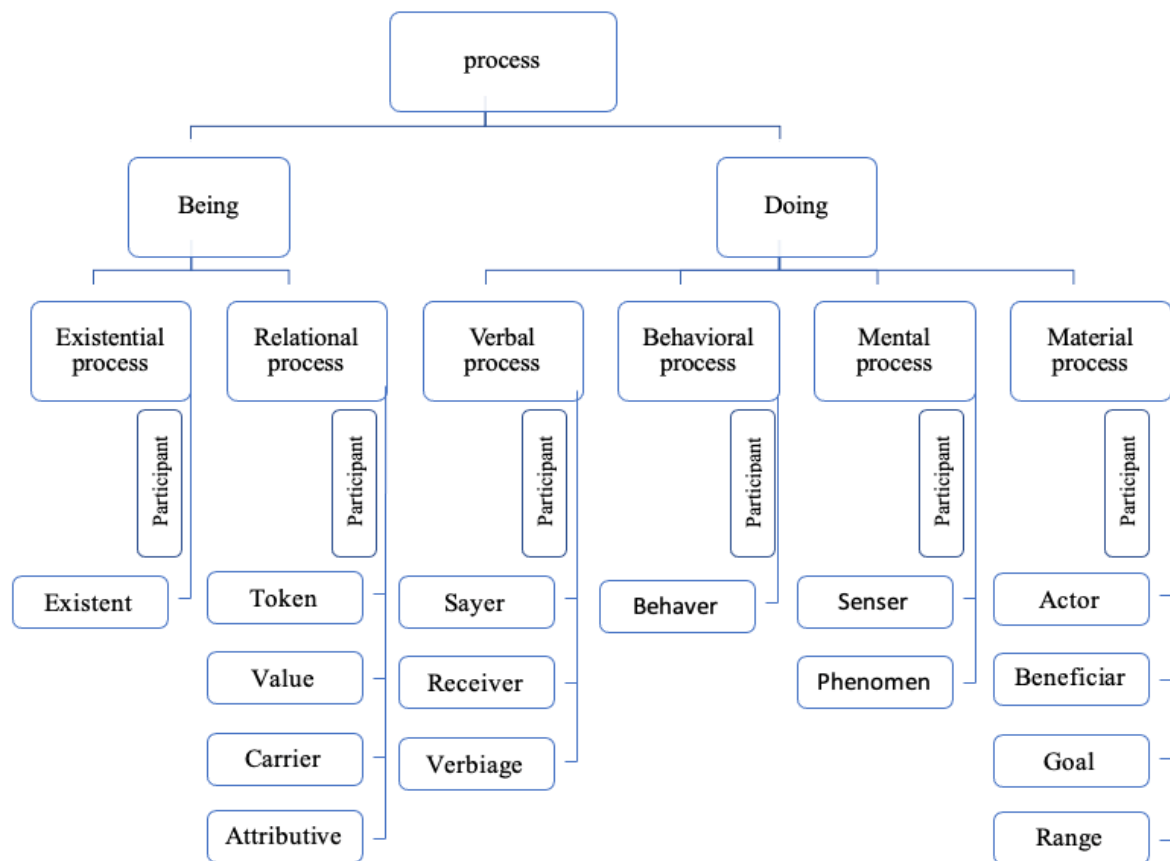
process

Being

Doing

Existential process

Participant

Existent

Relational process

Participant

Token

Value

Carrier

Attributive

Verbal process

Participant

Sayer

Receiver

Verbiage

Behavioral process

Participant

Behaver

Mental process

Participant

Senser

Phenomen

Material process

Participant

Actor

Beneficiar

Goal

Range